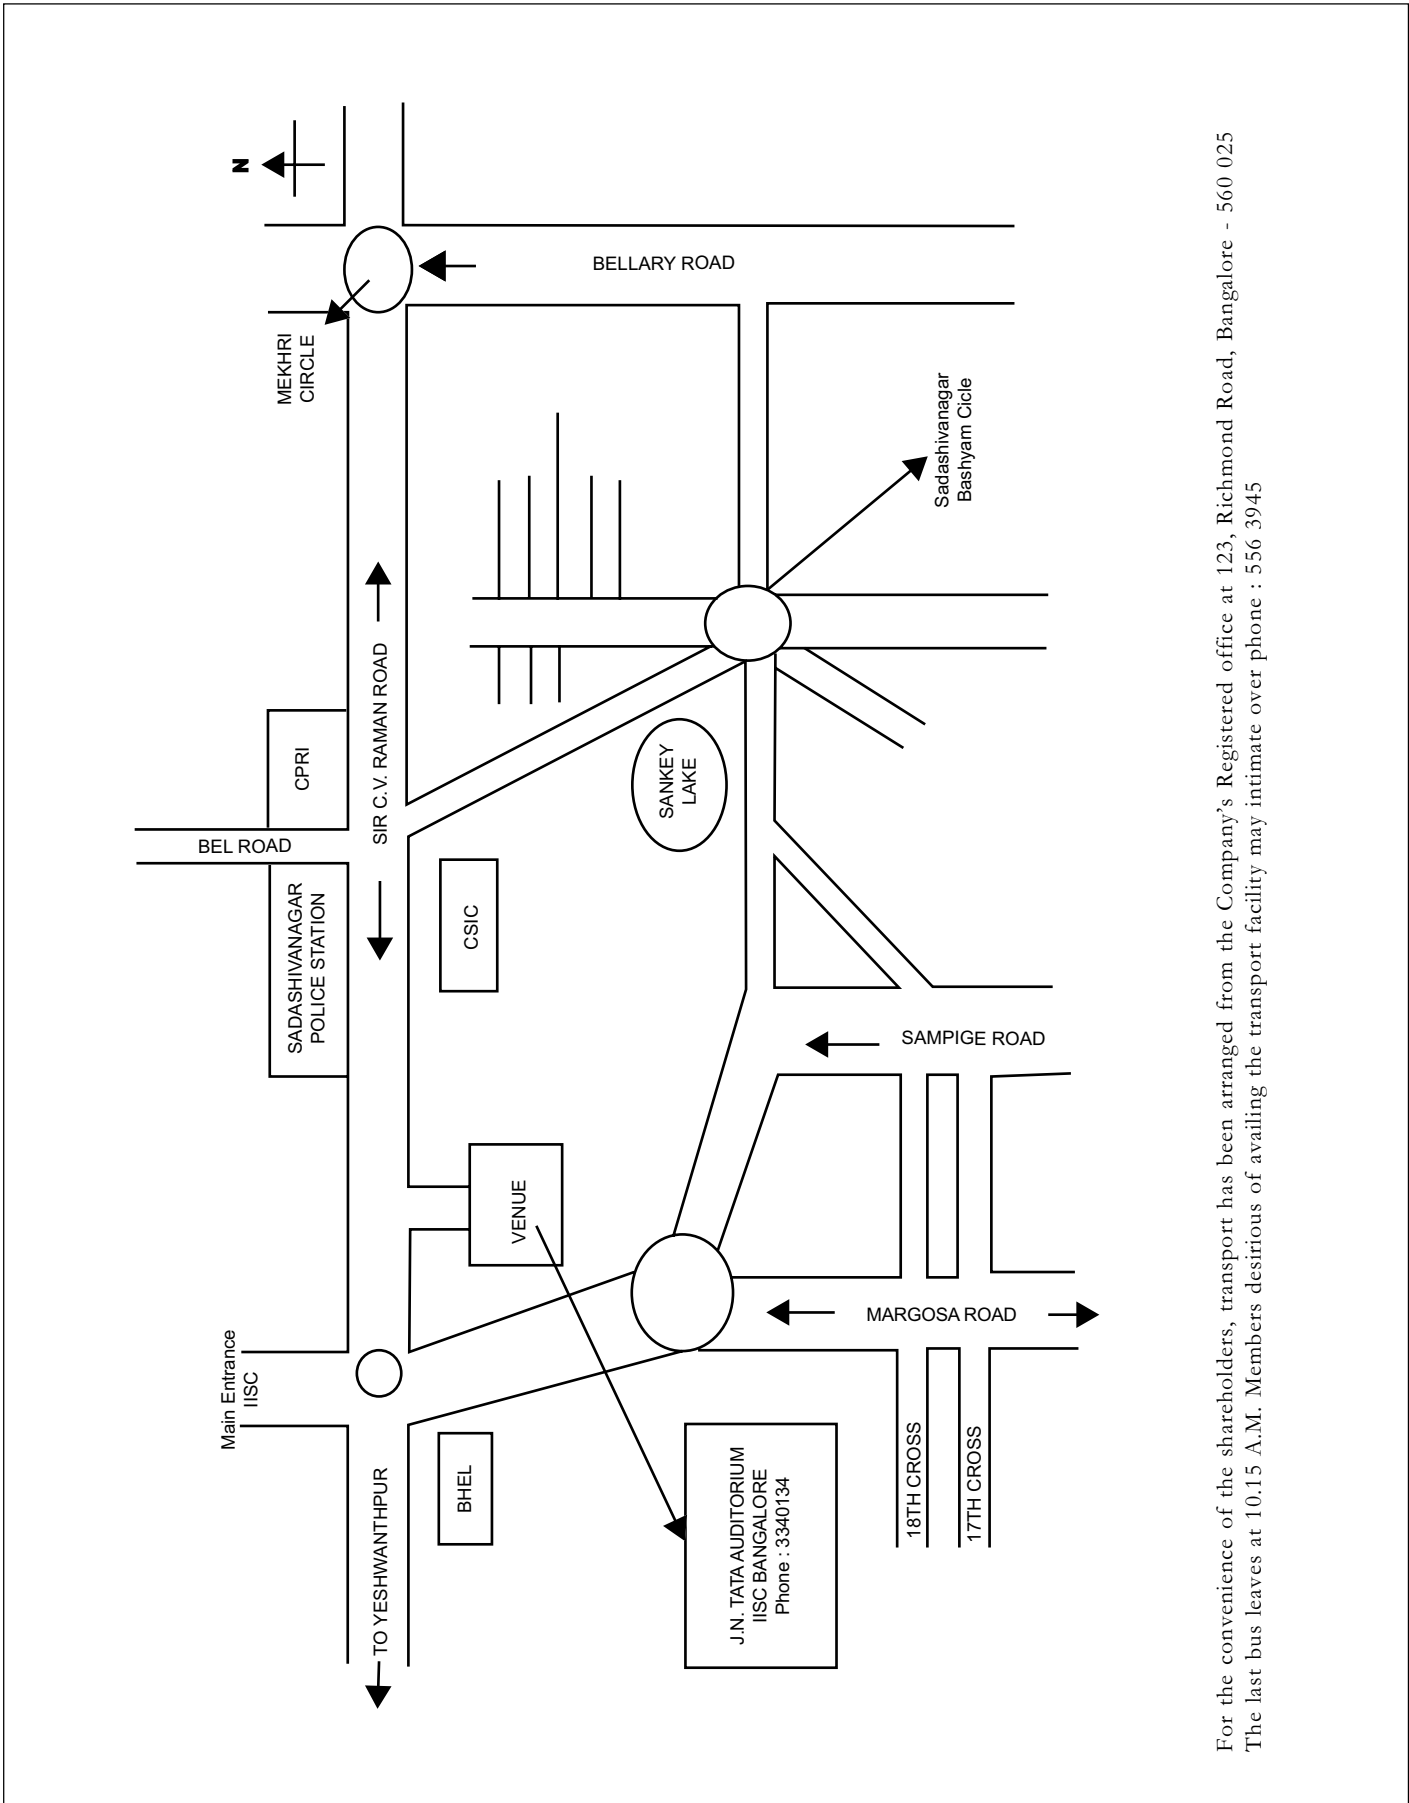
N

BELLARY ROAD

MEKHRI CIRCLE

Sadashivanagar Bashyam Cicle

SIR C.V. RAMAN ROAD

CPRI

BEL ROAD

SANKEY LAKE

SADASHIVANAGAR POLICE STATION

CSIC

SAMPIGE ROAD

VENUE

MARGOSA ROAD

Main Entrance IISC

TO YESHWANTHPUR

BHEL

J.N. TATA AUDITORIUM IISC BANGALORE Phone : 3340134

18TH CROSS

17TH CROSS

For the convenience of the shareholders, transport has been arranged from the Company's Registered office at 123, Richmond Road, Bangalore - 560 025
The last bus leaves at 10.15 A.M. Members desirious of availing the transport facility may intimate over phone : 556 3945